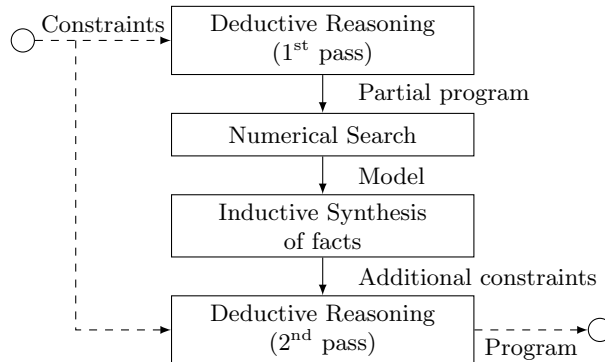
Constraints

Deductive Reasoning ($1^{\text{st}}$ pass)

Partial program

Numerical Search

Model

Inductive Synthesis of facts

Additional constraints

Deductive Reasoning ($2^{\text{nd}}$ pass)

Program